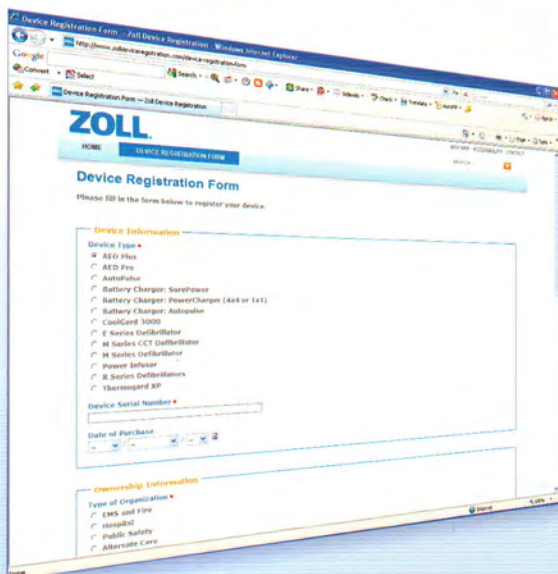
Device Registration Form - Zoll Device Registration - Windows Internet Explorer

http://www.zolldeviceregistration.com/device-registration-form

Google

Convert Select

Search

Share

Sidewiki

Check

Translate

AutoFill

Device Registration Form -- Zoll Device Registration

ZOLL.

HOME

DEVICE REGISTRATION FORM

SITE MAP ACCESSIBILITY CONTACT

SEARCH

Device Registration Form

Please fill in the form below to register your device.

Device Information

Device Type *

AED Plus

AED Pro

AutoPulse

Battery Charger: SurePower

Battery Charger: PowerCharger (4x4 or 1x1)

Battery Charger: Autopulse

CoolGard 3000

E Series Defibrillator

M Series CCT Defibrillator

M Series Defibrillator

Power Infuser

R Series Defibrillators

Thermogard XP

Device Serial Number *

Date of Purchase

Ownership Information

Type of Organization *

EMS and Fire

Hospital

Public Safety

Alternate Care

Internet

100%

Done